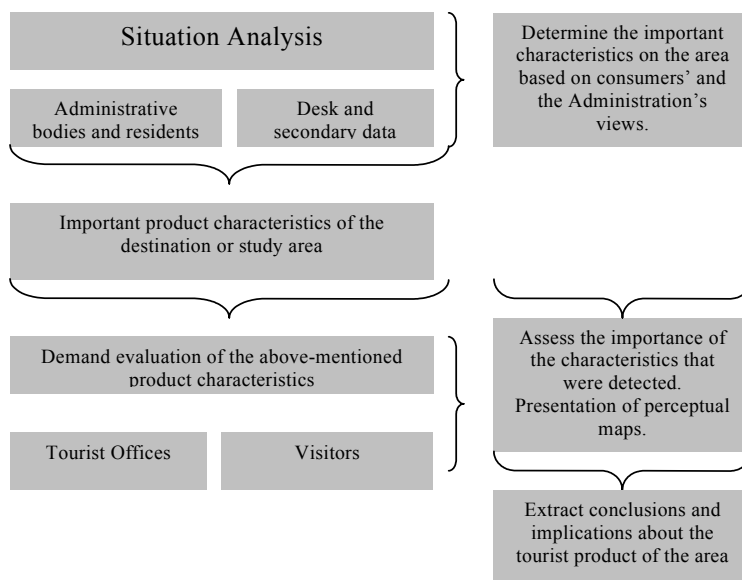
Situation Analysis

Administrative bodies and residents

Desk and secondary data

Determine the important characteristics on the area based on consumers' and the Administration's views.

Important product characteristics of the destination or study area

Demand evaluation of the above-mentioned product characteristics

Tourist Offices

Visitors

Assess the importance of the characteristics that were detected. Presentation of perceptual maps.

Extract conclusions and implications about the tourist product of the area